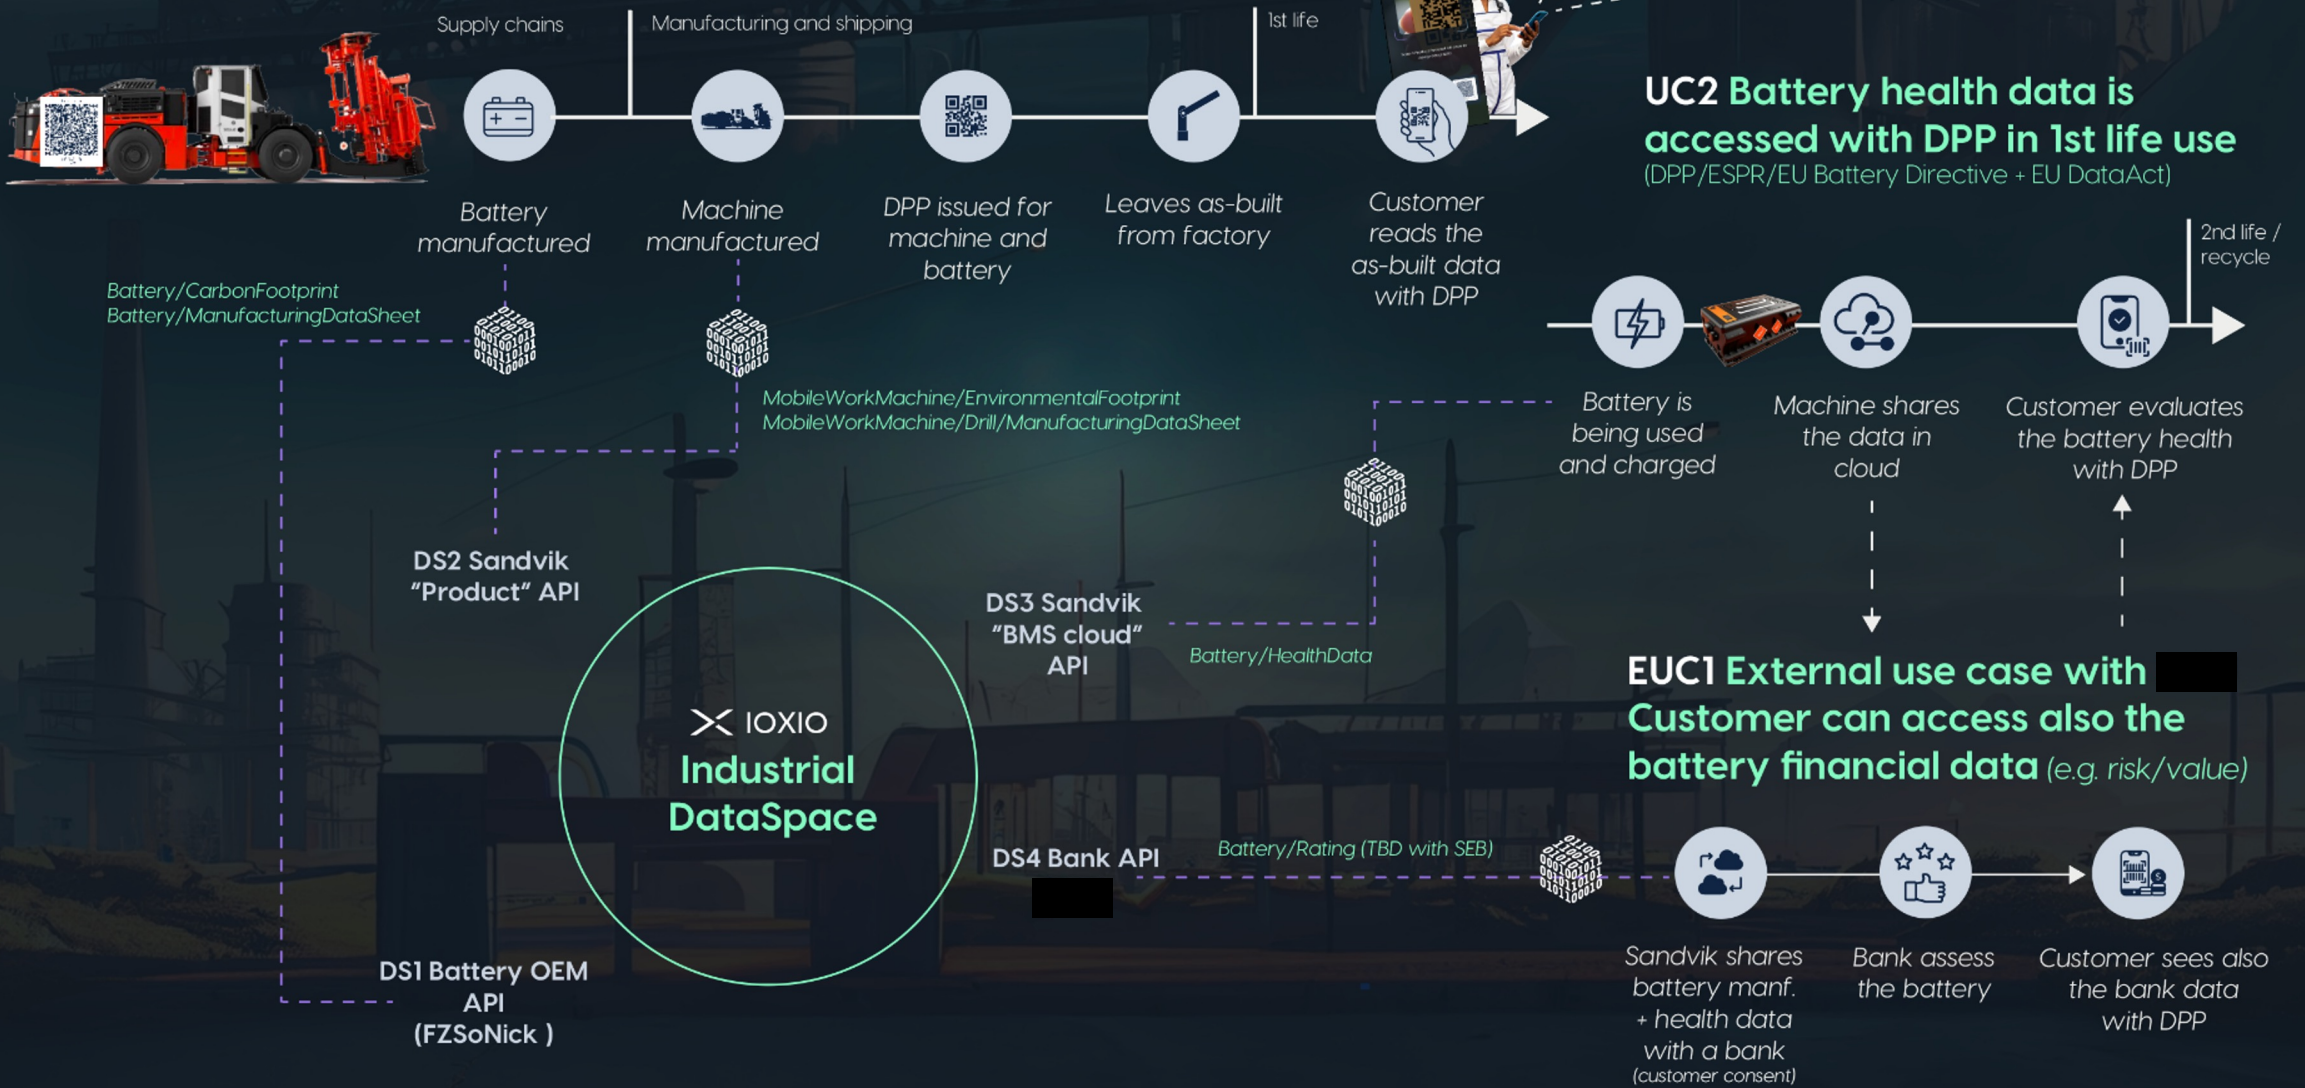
Supply chains

Manufacturing and shipping

1st life

UC2 Battery health data is accessed with DPP in 1st life use
(DPP/ESPR/EU Battery Directive + EU DataAct)

Battery manufactured

Machine manufactured

DPP issued for machine and battery

Leaves as-built from factory

Customer reads the as-built data with DPP

2nd life / recycle

Battery/CarbonFootprint
Battery/ManufacturingDataSheet

MobileWorkMachine/EnvironmentalFootprint
MobileWorkMachine/Drill/ManufacturingDataSheet

Battery is being used and charged

Machine shares the data in cloud

Customer evaluates the battery health with DPP

DS2 Sandvik "Product" API

DS3 Sandvik "BMS cloud" API

Battery/HealthData

EUC1 External use case with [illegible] Customer can access also the battery financial data (e.g. risk/value)

IOXIO
Industrial DataSpace

DS4 Bank API
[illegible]

Battery/Rating (TBD with SEB)

DS1 Battery OEM API (FZSoNick )

Sandvik shares battery manf. + health data with a bank (customer consent)

Bank assess the battery

Customer sees also the bank data with DPP